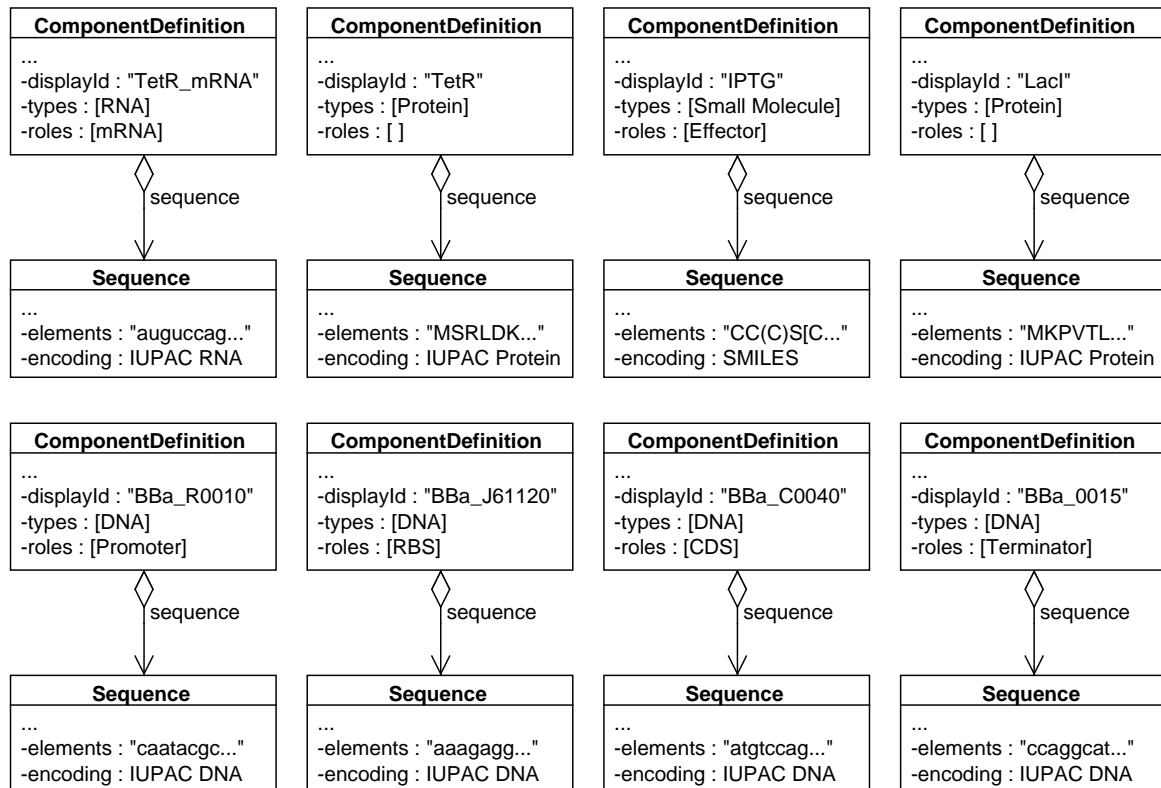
**ComponentDefinition**
...
-displayId : "TetR_mRNA"
-types : [RNA]
-roles : [mRNA]

sequence

**Sequence**
...
-elements : "auguccag..."
-encoding : IUPAC RNA

**ComponentDefinition**
...
-displayId : "TetR"
-types : [Protein]
-roles : [ ]

sequence

**Sequence**
...
-elements : "MSRLDK..."
-encoding : IUPAC Protein

**ComponentDefinition**
...
-displayId : "IPTG"
-types : [Small Molecule]
-roles : [Effector]

sequence

**Sequence**
...
-elements : "CC(C)S[C..."
-encoding : SMILES

**ComponentDefinition**
...
-displayId : "LacI"
-types : [Protein]
-roles : [ ]

sequence

**Sequence**
...
-elements : "MKPVTL..."
-encoding : IUPAC Protein

**ComponentDefinition**
...
-displayId : "BBa_R0010"
-types : [DNA]
-roles : [Promoter]

sequence

**Sequence**
...
-elements : "caatacgc..."
-encoding : IUPAC DNA

**ComponentDefinition**
...
-displayId : "BBa_J61120"
-types : [DNA]
-roles : [RBS]

sequence

**Sequence**
...
-elements : "aaagagg..."
-encoding : IUPAC DNA

**ComponentDefinition**
...
-displayId : "BBa_C0040"
-types : [DNA]
-roles : [CDS]

sequence

**Sequence**
...
-elements : "atgtccag..."
-encoding : IUPAC DNA

**ComponentDefinition**
...
-displayId : "BBa_0015"
-types : [DNA]
-roles : [Terminator]

sequence

**Sequence**
...
-elements : "ccaggcat..."
-encoding : IUPAC DNA